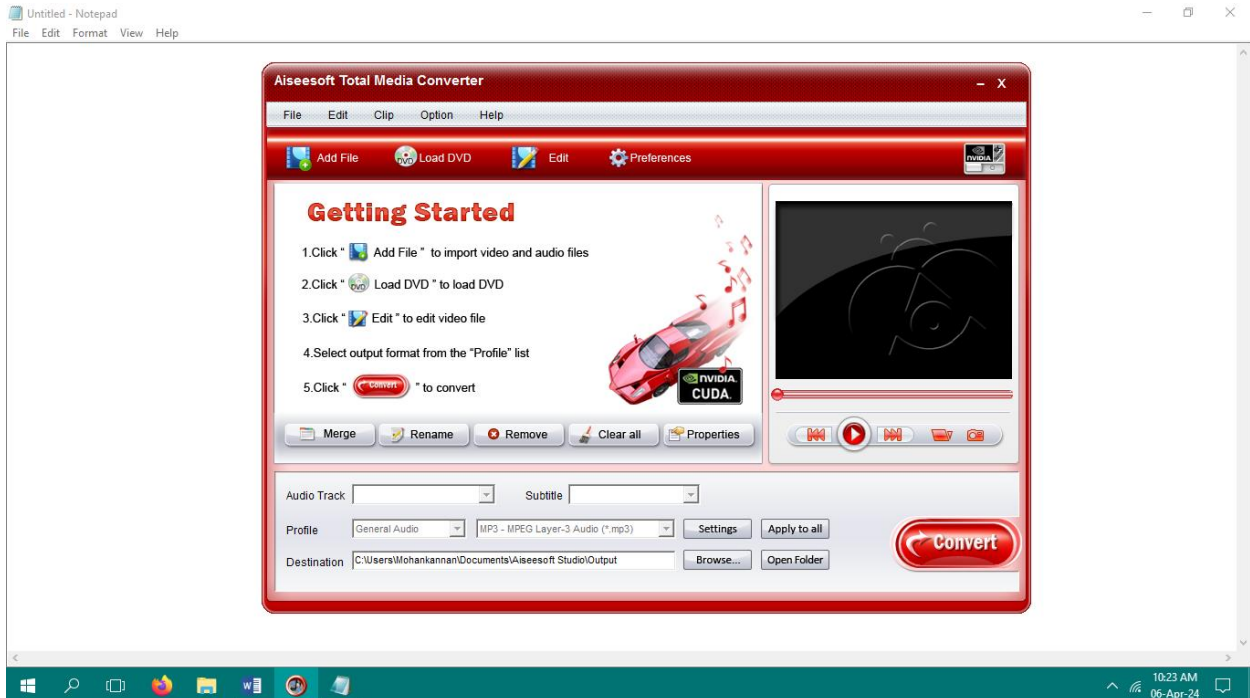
Untitled - Notepad
File Edit Format View Help

Aiseesoft Total Media Converter

File Edit Clip Option Help

Add File Load DVD Edit Preferences

NVIDIA

Getting Started

1.Click " Add File " to import video and audio files

2.Click " DVD Load DVD " to load DVD

3.Click " Edit " to edit video file

4.Select output format from the "Profile" list

5.Click " Convert " to convert

NVIDIA. CUDA.

Merge Rename Remove Clear all Properties

Audio Track Subtitle

Profile General Audio MP3 - MPEG Layer-3 Audio (*.mp3) Settings Apply to all

Destination C:\Users\Mohankannan\Documents\Aiseesoft Studio\Output Browse... Open Folder

Convert

10:23 AM
06-Apr-24